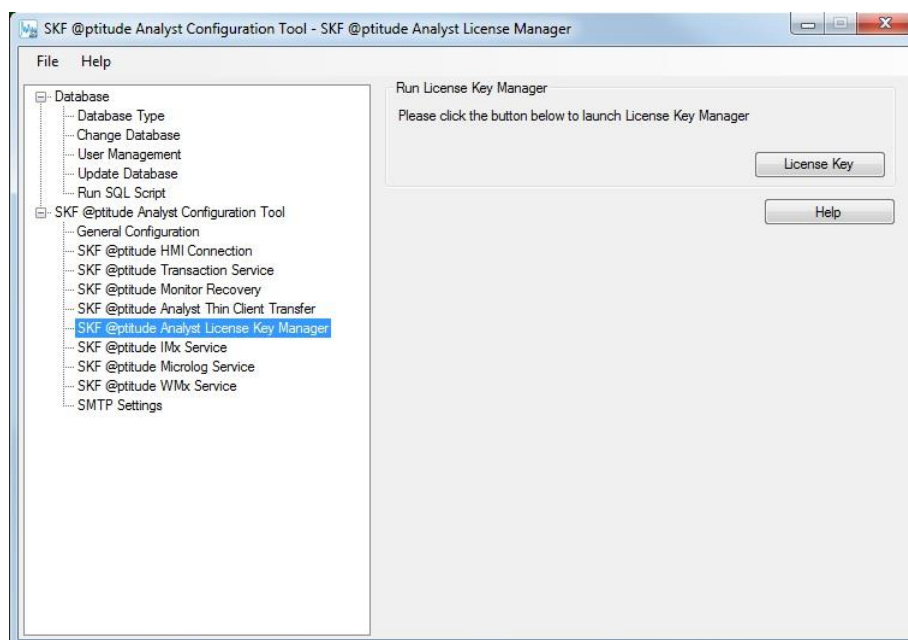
SKF @ptitude Analyst Configuration Tool - SKF @ptitude Analyst License Manager

File Help

Database
Database Type
Change Database
User Management
Update Database
Run SQL Script
SKF @ptitude Analyst Configuration Tool
General Configuration
SKF @ptitude HMI Connection
SKF @ptitude Transaction Service
SKF @ptitude Monitor Recovery
SKF @ptitude Analyst Thin Client Transfer
SKF @ptitude Analyst License Key Manager
SKF @ptitude IMx Service
SKF @ptitude Microlog Service
SKF @ptitude WMx Service
SMTP Settings

Run License Key Manager
Please click the button below to launch License Key Manager

License Key

Help